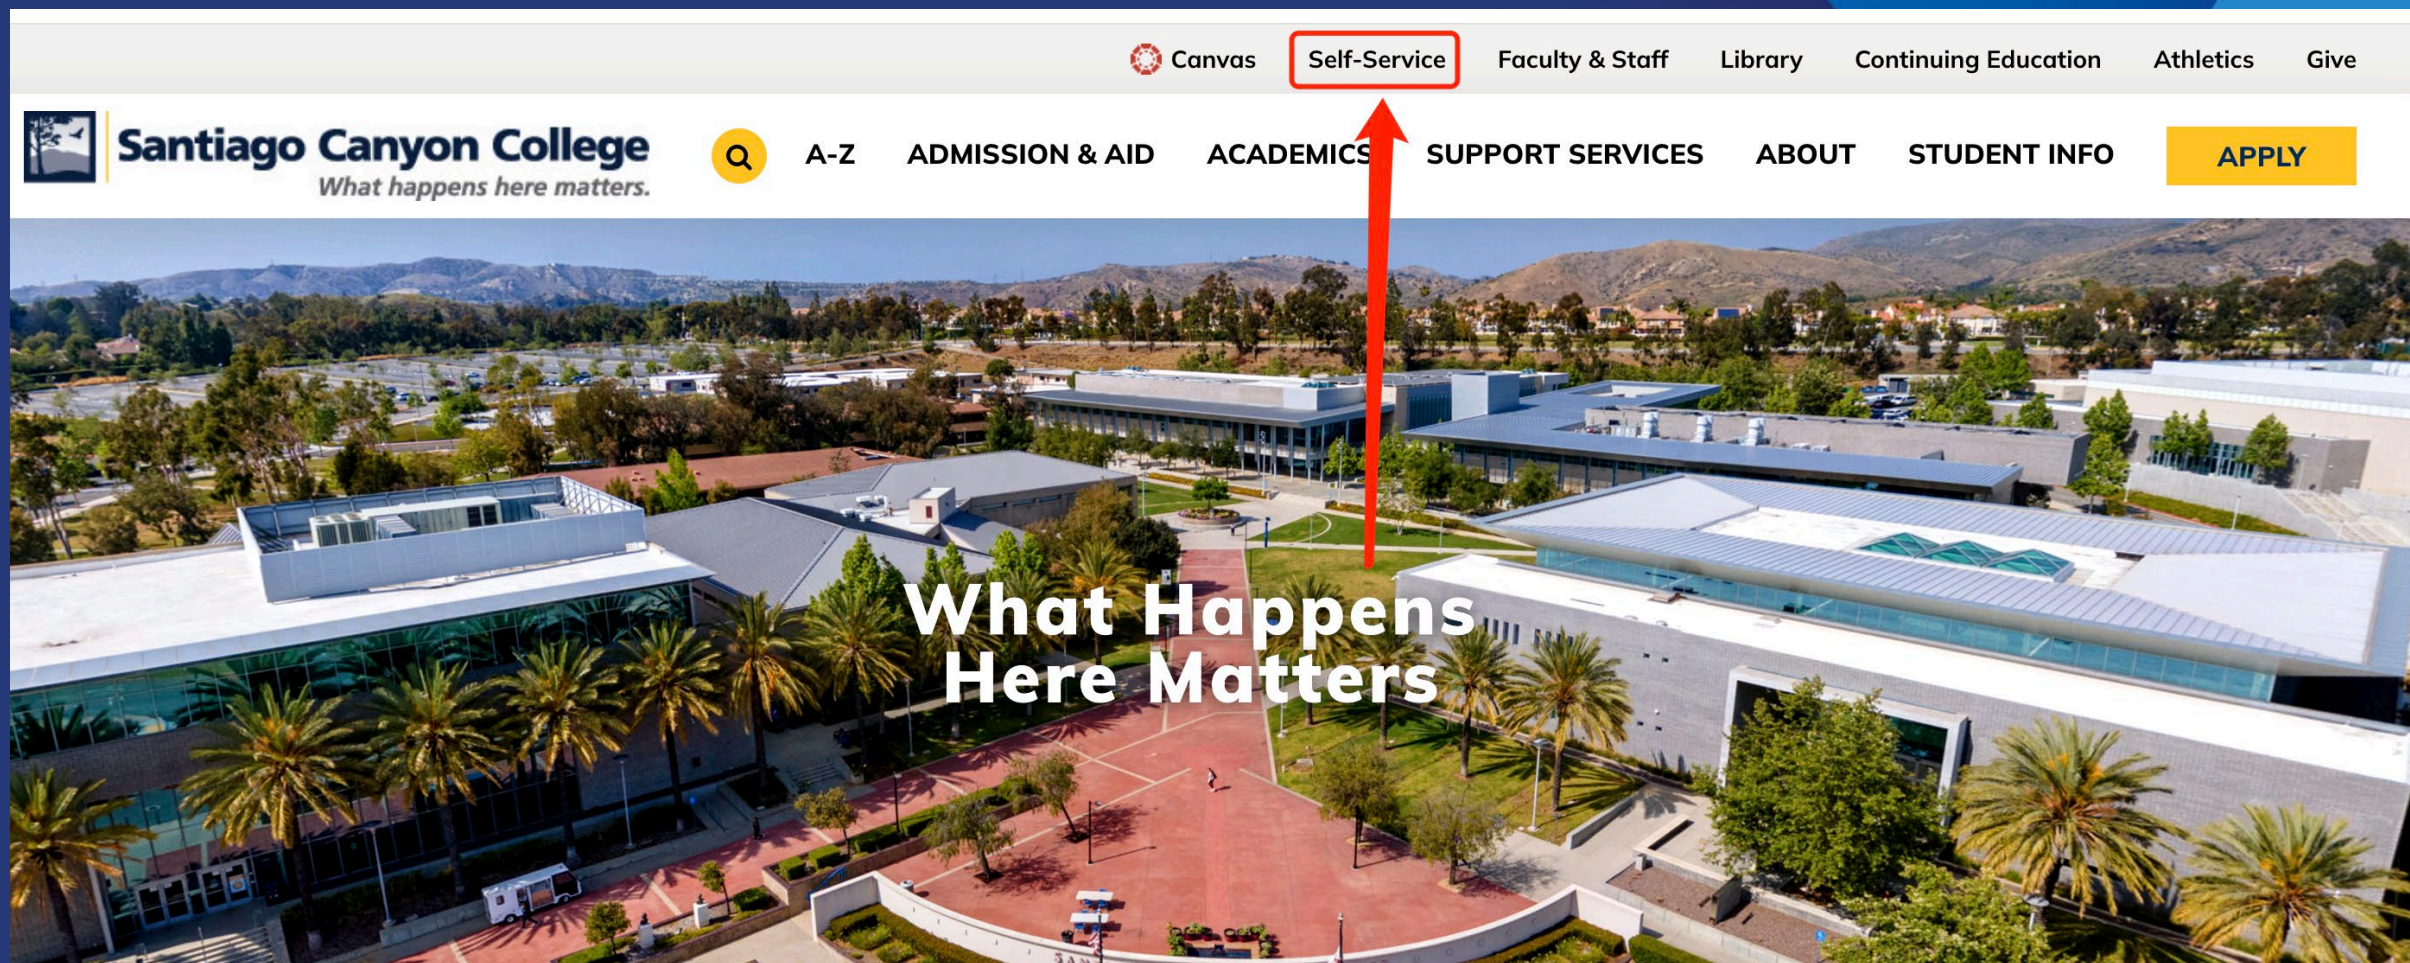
Canvas Self-Service Faculty & Staff Library Continuing Education Athletics Give

Santiago Canyon College
What happens here matters.

A-Z ADMISSION & AID ACADEMICS SUPPORT SERVICES ABOUT STUDENT INFO APPLY

What Happens Here Matters